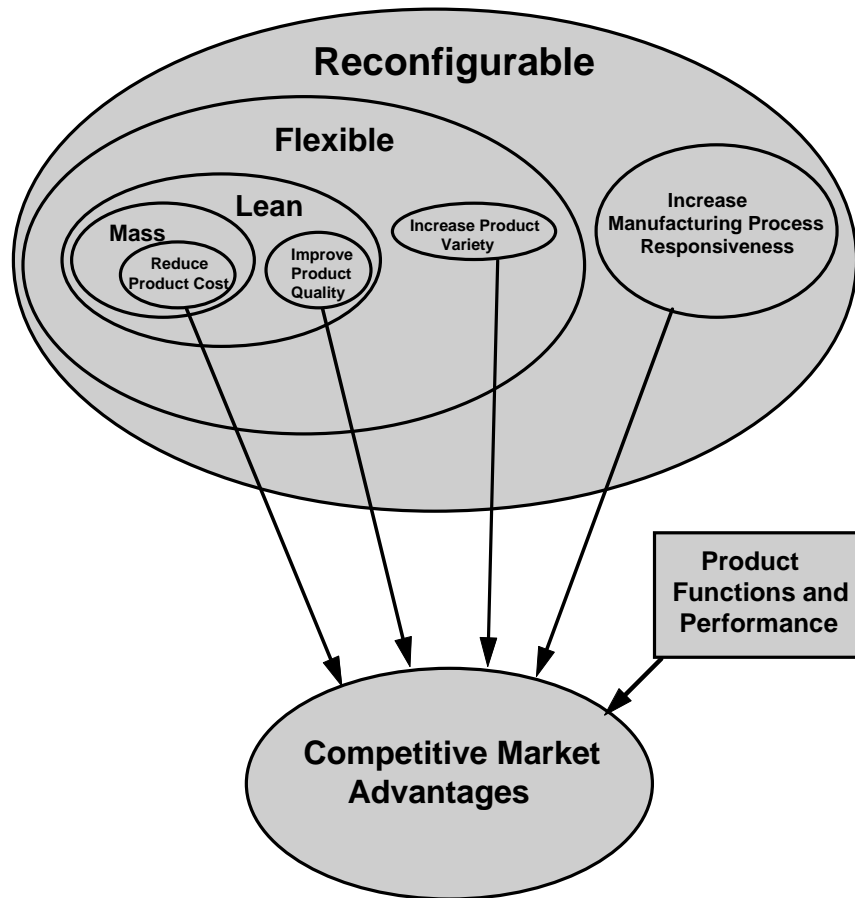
Reconfigurable

Flexible

Lean

Mass

Reduce Product Cost

Improve Product Quality

Increase Product Variety

Increase Manufacturing Process Responsiveness

Product Functions and Performance

Competitive Market Advantages